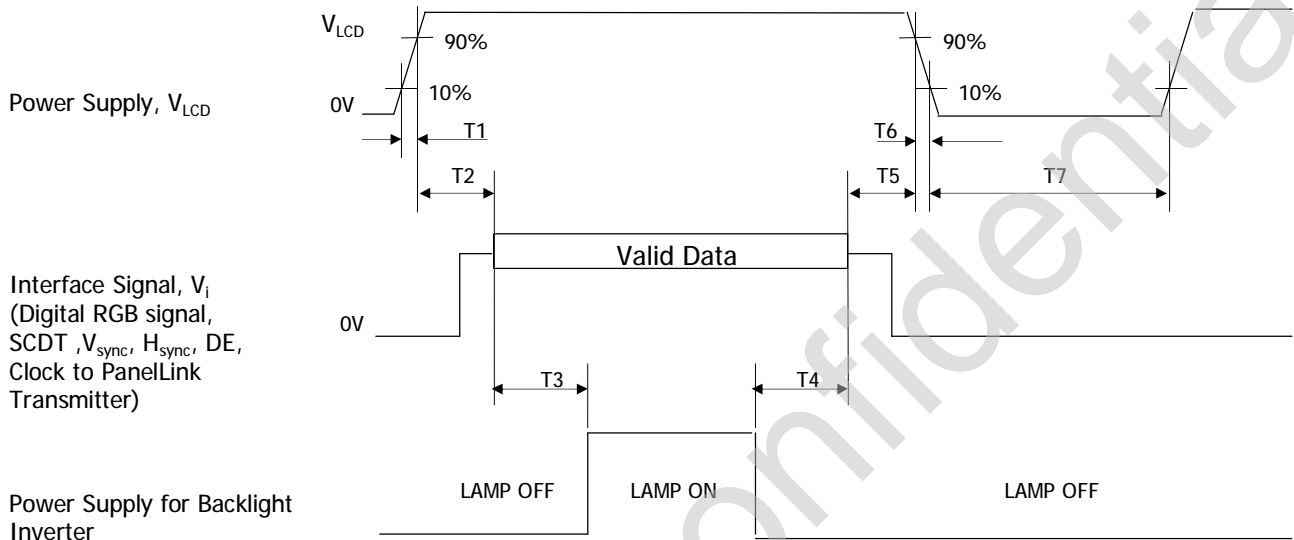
$V_{LCD}$

90%

90%

Power Supply, $V_{LCD}$

0V

10%

10%

T1

T6

T2

T5

T7

Valid Data

Interface Signal, $V_i$ (Digital RGB signal, SCDT ,$V_{sync}$, $H_{sync}$, DE, Clock to PanelLink Transmitter)

0V

T3

T4

Power Supply for Backlight Inverter

LAMP OFF

LAMP ON

LAMP OFF

confidential